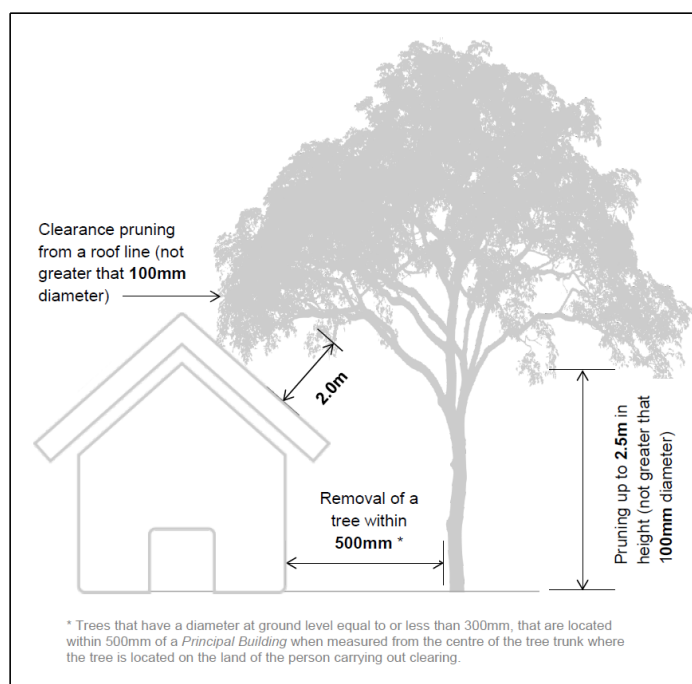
Clearance pruning from a roof line (not greater that **100mm** diameter)

2.0m

Pruning up to **2.5m** in height (not greater that **100mm** diameter)

Removal of a tree within **500mm** *

* Trees that have a diameter at ground level equal to or less than 300mm, that are located within 500mm of a *Principal Building* when measured from the centre of the tree trunk where the tree is located on the land of the person carrying out clearing.